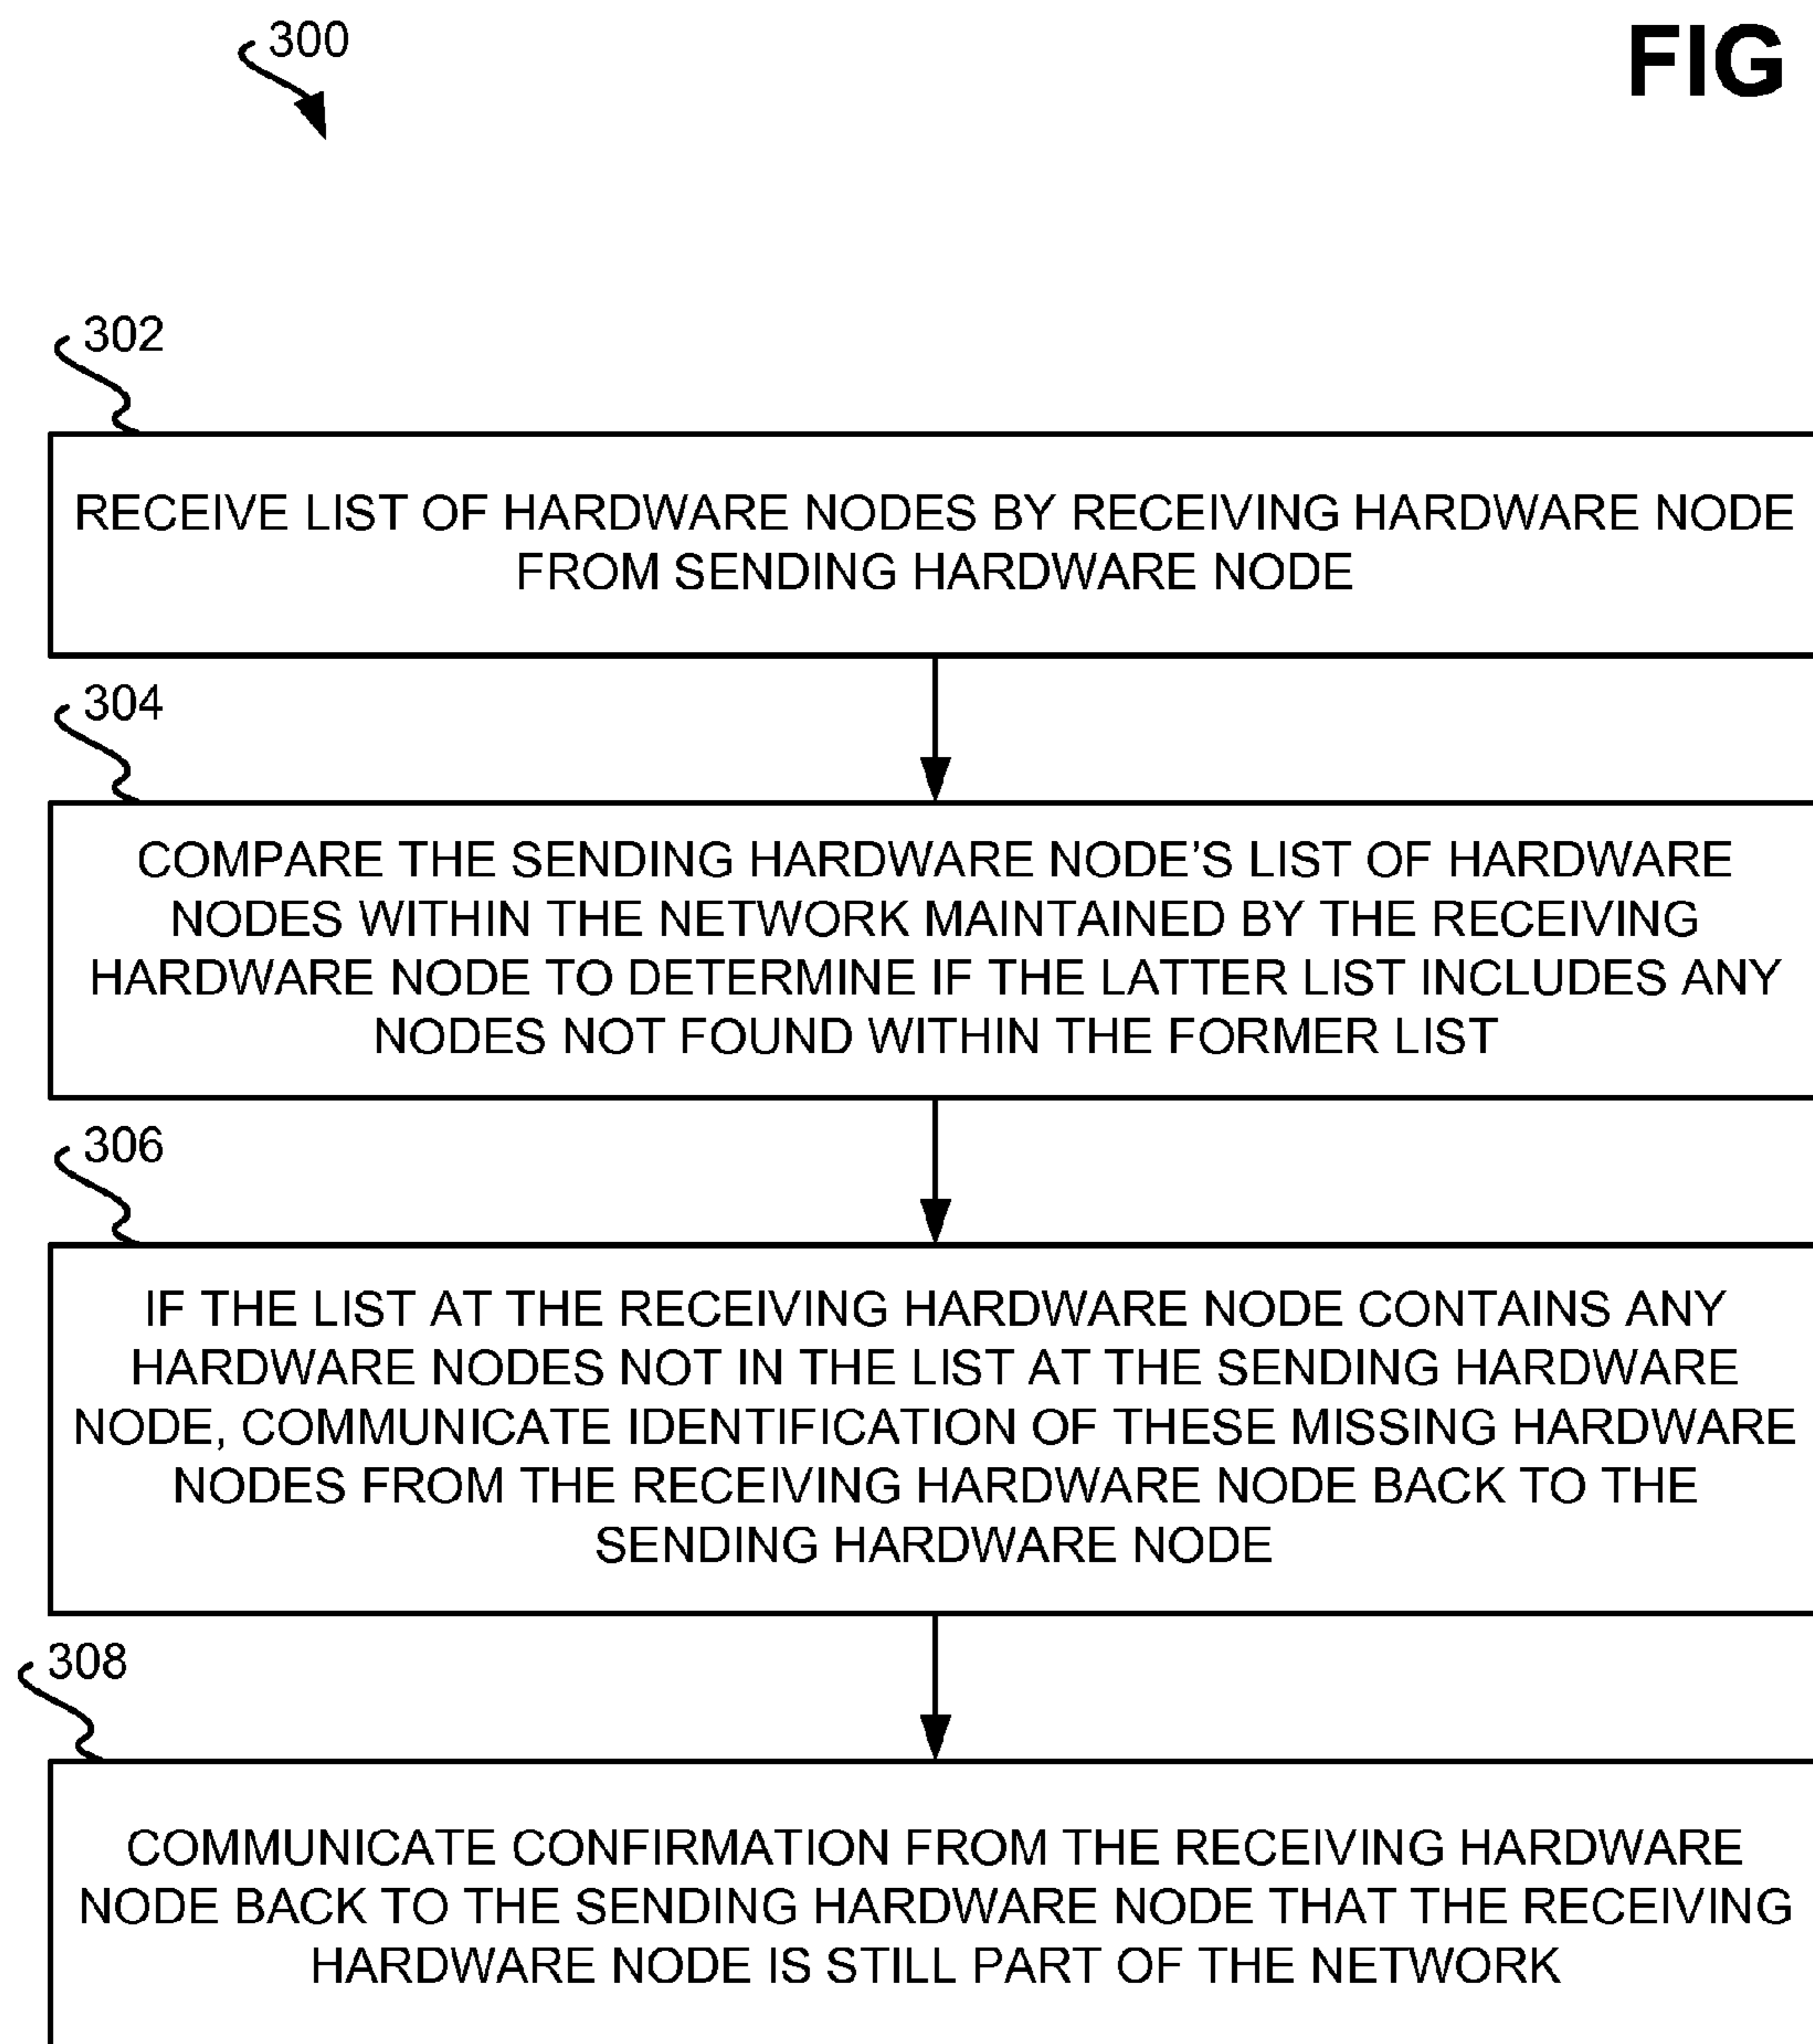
300

FIG

302

RECEIVE LIST OF HARDWARE NODES BY RECEIVING HARDWARE NODE FROM SENDING HARDWARE NODE

304

COMPARE THE SENDING HARDWARE NODE'S LIST OF HARDWARE NODES WITHIN THE NETWORK MAINTAINED BY THE RECEIVING HARDWARE NODE TO DETERMINE IF THE LATTER LIST INCLUDES ANY NODES NOT FOUND WITHIN THE FORMER LIST

306

IF THE LIST AT THE RECEIVING HARDWARE NODE CONTAINS ANY HARDWARE NODES NOT IN THE LIST AT THE SENDING HARDWARE NODE, COMMUNICATE IDENTIFICATION OF THESE MISSING HARDWARE NODES FROM THE RECEIVING HARDWARE NODE BACK TO THE SENDING HARDWARE NODE

308

COMMUNICATE CONFIRMATION FROM THE RECEIVING HARDWARE NODE BACK TO THE SENDING HARDWARE NODE THAT THE RECEIVING HARDWARE NODE IS STILL PART OF THE NETWORK